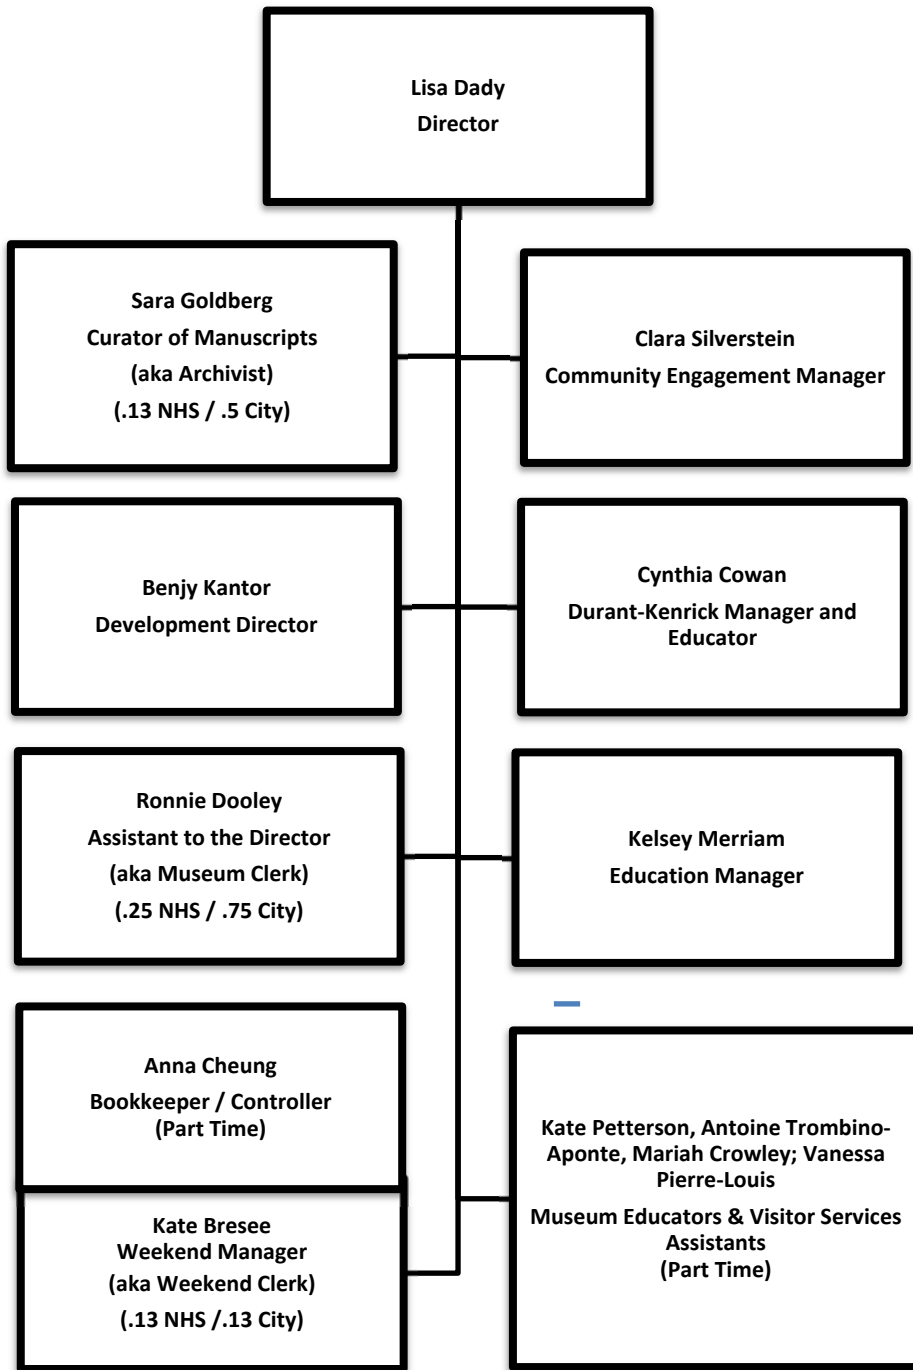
Lisa Dady
Director

Sara Goldberg
Curator of Manuscripts
(aka Archivist)
(.13 NHS / .5 City)

Clara Silverstein
Community Engagement Manager

Benjy Kantor
Development Director

Cynthia Cowan
Durant-Kenrick Manager and Educator

Ronnie Dooley
Assistant to the Director
(aka Museum Clerk)
(.25 NHS / .75 City)

Kelsey Merriam
Education Manager

Anna Cheung
Bookkeeper / Controller
(Part Time)

Kate Bresee
Weekend Manager
(aka Weekend Clerk)
(.13 NHS /.13 City)

Kate Petterson, Antoine Trombino-Aponte, Mariah Crowley; Vanessa Pierre-Louis
Museum Educators & Visitor Services Assistants
(Part Time)